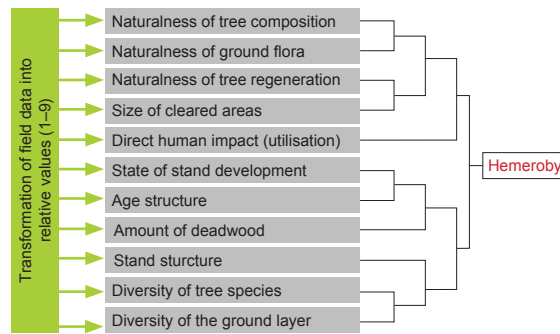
Transformation of field data into relative values (1–9)

Naturalness of tree composition
Naturalness of ground flora
Naturalness of tree regeneration
Size of cleared areas
Direct human impact (utilisation)
State of stand development
Age structure
Amount of deadwood
Stand sturcture
Diversity of tree species
Diversity of the ground layer

Hemeroby